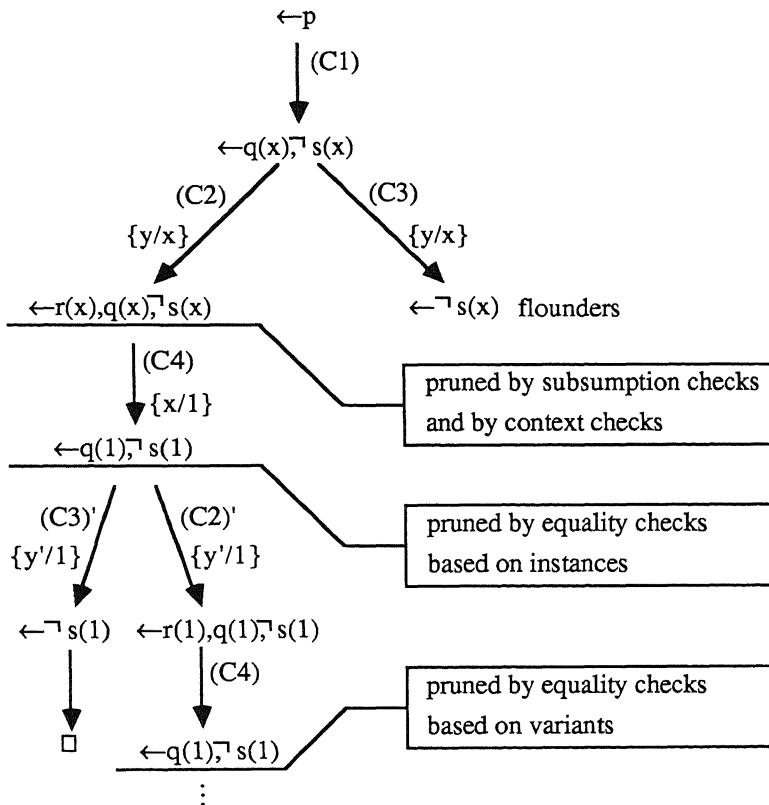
$\leftarrow p$

(C1)

$\leftarrow q(x), \neg s(x)$

(C2)
$\{y/x\}$

(C3)
$\{y/x\}$

$\leftarrow r(x), q(x), \neg s(x)$

$\leftarrow \neg s(x)$ flounders

(C4)
$\{x/1\}$

pruned by subsumption checks and by context checks

$\leftarrow q(1), \neg s(1)$

(C3)'
$\{y'/1\}$

(C2)'
$\{y'/1\}$

pruned by equality checks based on instances

$\leftarrow \neg s(1)$

$\leftarrow r(1), q(1), \neg s(1)$

(C4)

$\square$

pruned by equality checks based on variants

$\leftarrow q(1), \neg s(1)$

$\vdots$